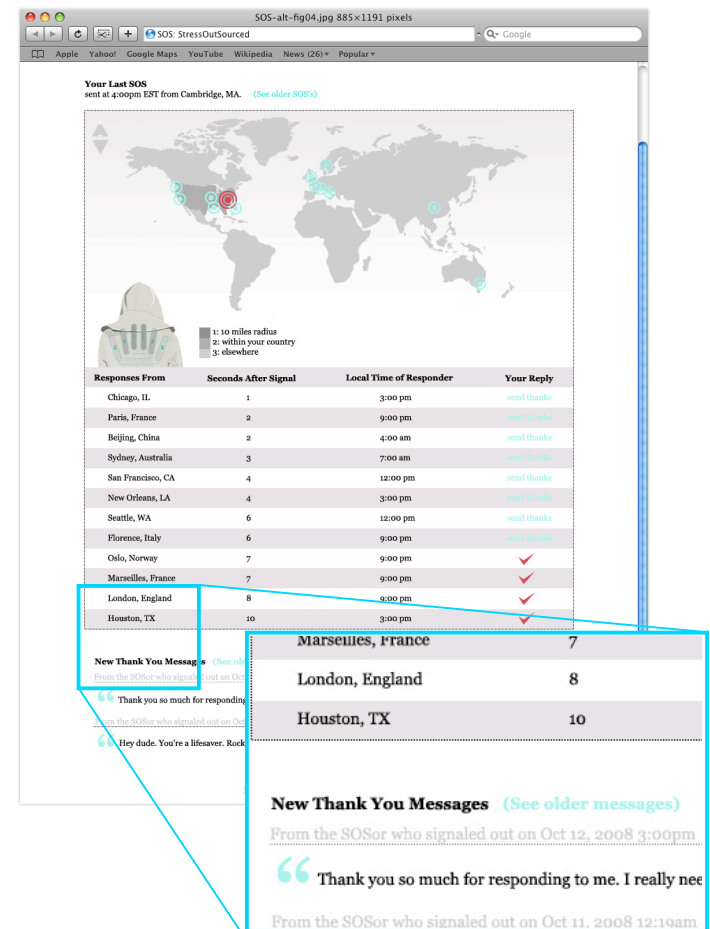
SOS-alt-fig04.jpg 885×1191 pixels

SOS: StressOutSourced

Google

Apple Yahoo! Google Maps YouTube Wikipedia News (26) Popular

Your Last SOS
sent at 4:00pm EST from Cambridge, MA. (See older SOS's)

1: 10 miles radius
2: within your country
3: elsewhere

| Responses From | Seconds After Signal | Local Time of Responder | Your Reply |
|---|---|---|---|
| Chicago, IL | 1 | 3:00 pm | send thanks |
| Paris, France | 2 | 9:00 pm | send thanks |
| Beijing, China | 2 | 4:00 am | send thanks |
| Sydney, Australia | 3 | 7:00 am | send thanks |
| San Francisco, CA | 4 | 12:00 pm | send thanks |
| New Orleans, LA | 4 | 3:00 pm | send thanks |
| Seattle, WA | 6 | 12:00 pm | send thanks |
| Florence, Italy | 6 | 9:00 pm | send thanks |
| Oslo, Norway | 7 | 9:00 pm | ✓ |
| Marseilles, France | 7 | 9:00 pm | ✓ |
| London, England | 8 | 9:00 pm | ✓ |
| Houston, TX | 10 | 3:00 pm | ✓ |

New Thank You Messages (See ol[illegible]
From the SOSor who signaled out on Oct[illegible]
Thank you so much for responding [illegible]
From the SOSor who signaled out on Oct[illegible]
Hey dude. You're a lifesaver. Rock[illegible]

| Marseilles, France | 7 |
|---|---|
| London, England | 8 |
| Houston, TX | 10 |

New Thank You Messages (See older messages)
From the SOSor who signaled out on Oct 12, 2008 3:00pm
Thank you so much for responding to me. I really nee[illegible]
From the SOSor who signaled out on Oct 11, 2008 12:19am